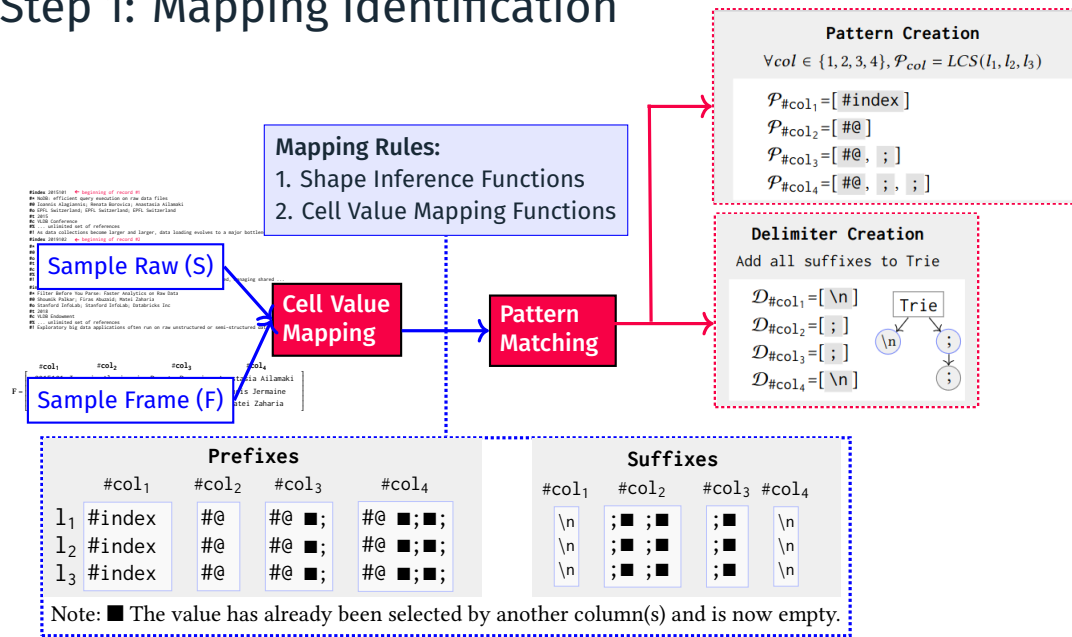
Step 1: Mapping Identification

Pattern Creation
$\forall col \in \{1,2,3,4\}, \mathcal{P}_{col} = LCS(l_1, l_2, l_3)$
$\mathcal{P}_{\#col_1}$=[ #index ]
$\mathcal{P}_{\#col_2}$=[ #@ ]
$\mathcal{P}_{\#col_3}$=[ #@ , ; ]
$\mathcal{P}_{\#col_4}$=[ #@ , ; , ; ]

Mapping Rules:
1. Shape Inference Functions
2. Cell Value Mapping Functions

Delimiter Creation
Add all suffixes to Trie
$\mathcal{D}_{\#col_1}$=[ \n ]
$\mathcal{D}_{\#col_2}$=[ ; ]
$\mathcal{D}_{\#col_3}$=[ ; ]
$\mathcal{D}_{\#col_4}$=[ \n ]
Trie
\n
;
;

#index 2015101 ← beginning of record #1
#* NoDB: efficient query execution on raw data files
#@ Ioannis Alagiannis; Renata Borovica; Anastasia Ailamaki
#o EPFL Switzerland; EPFL Switzerland; EPFL Switzerland
#t 2015
#c VLDB Conference
#% ... unlimited set of references
#! As data collections become larger and larger, data loading evolves to a major bottleneck
#index 2019102 ← beginning of record #2
#* Filter Before You Parse: Faster Analytics on Raw Data
#@ Shoumik Palkar; Firas Abuzaid; Matei Zaharia
#o Stanford InfoLab; Stanford InfoLab; Databricks Inc
#t 2018
#c VLDB Endowment
#% ... unlimited set of references
#! Exploratory big data applications often run on raw unstructured or semi-structured data

Sample Raw (S)

Cell Value Mapping

Pattern Matching

#col1 #col2 #col3 #col4
F
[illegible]tasia Ailamaki
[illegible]s Jermaine
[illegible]tei Zaharia

Sample Frame (F)

Prefixes
| | #col1 | #col2 | #col3 | #col4 |
|---|---|---|---|---|
| $l_1$ | #index | #@ | #@ ■; | #@ ■;■; |
| $l_2$ | #index | #@ | #@ ■; | #@ ■;■; |
| $l_3$ | #index | #@ | #@ ■; | #@ ■;■; |

Suffixes
| #col1 | #col2 | #col3 | #col4 |
|---|---|---|---|
| \n | ;■ ;■ | ;■ | \n |
| \n | ;■ ;■ | ;■ | \n |
| \n | ;■ ;■ | ;■ | \n |

Note: ■ The value has already been selected by another column(s) and is now empty.